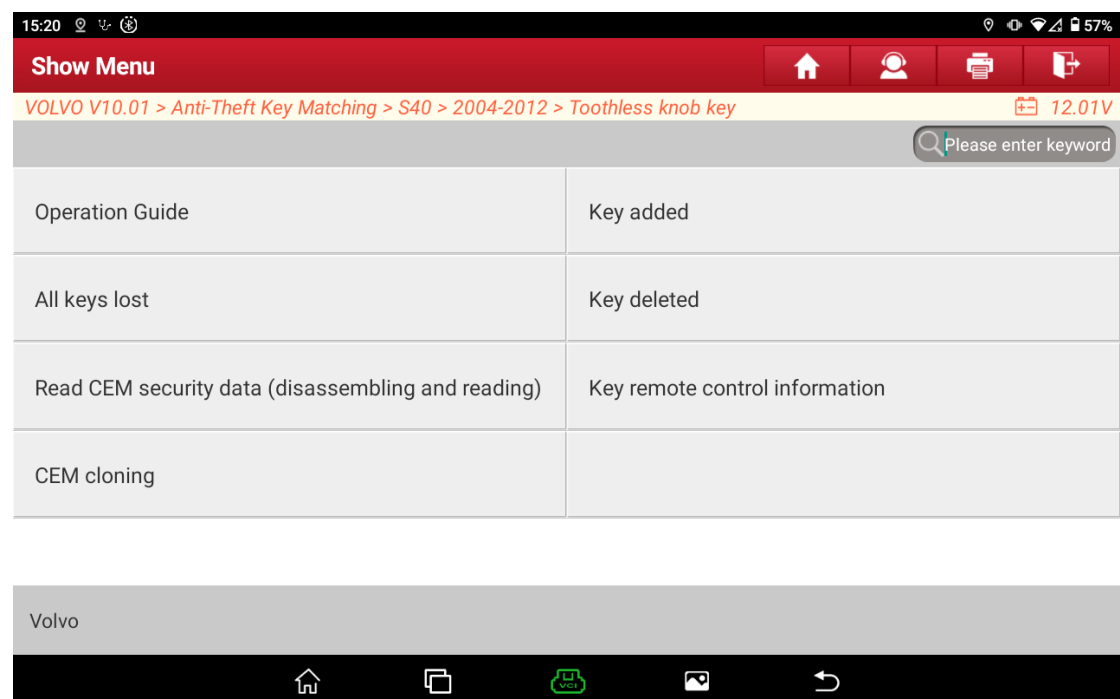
15:20 57%

Show Menu

VOLVO V10.01 > Anti-Theft Key Matching > S40 > 2004-2012 > Toothless knob key 12.01V

Please enter keyword

| Operation Guide | Key added |
|---|---|
| All keys lost | Key deleted |
| Read CEM security data (disassembling and reading) | Key remote control information |
| CEM cloning | |

Volvo

VCI